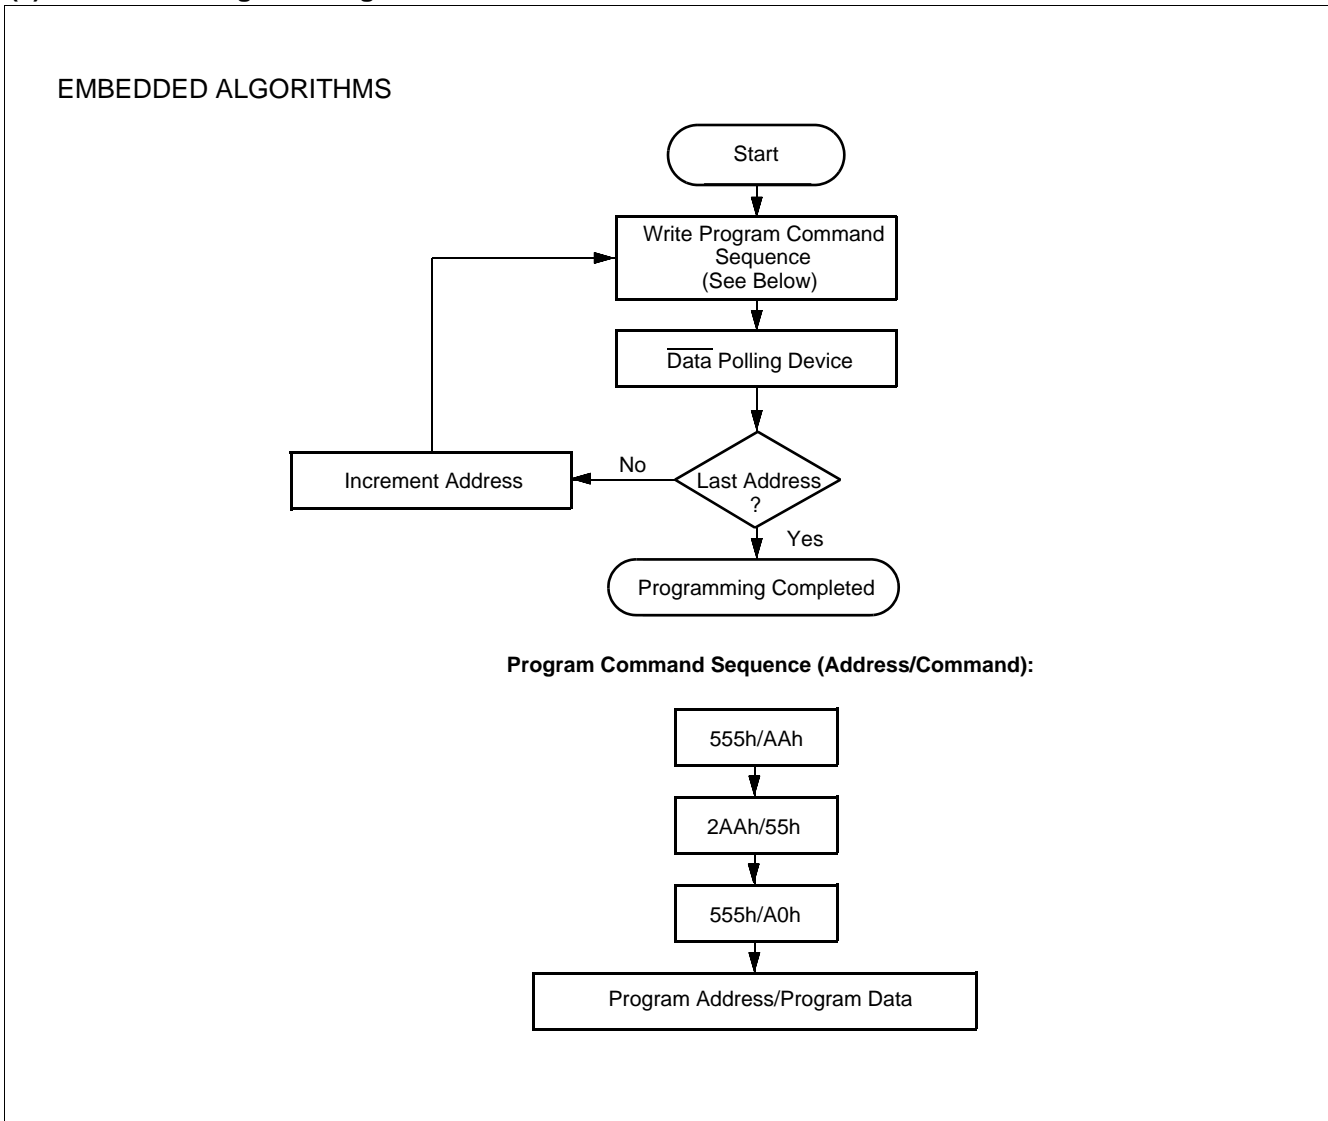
EMBEDDED ALGORITHMS

Start

Write Program Command Sequence (See Below)

$\overline{\text{Data}}$ Polling Device

Last Address ?

No

Increment Address

Yes

Programming Completed

**Program Command Sequence (Address/Command):**

555h/AAh

2AAh/55h

555h/A0h

Program Address/Program Data